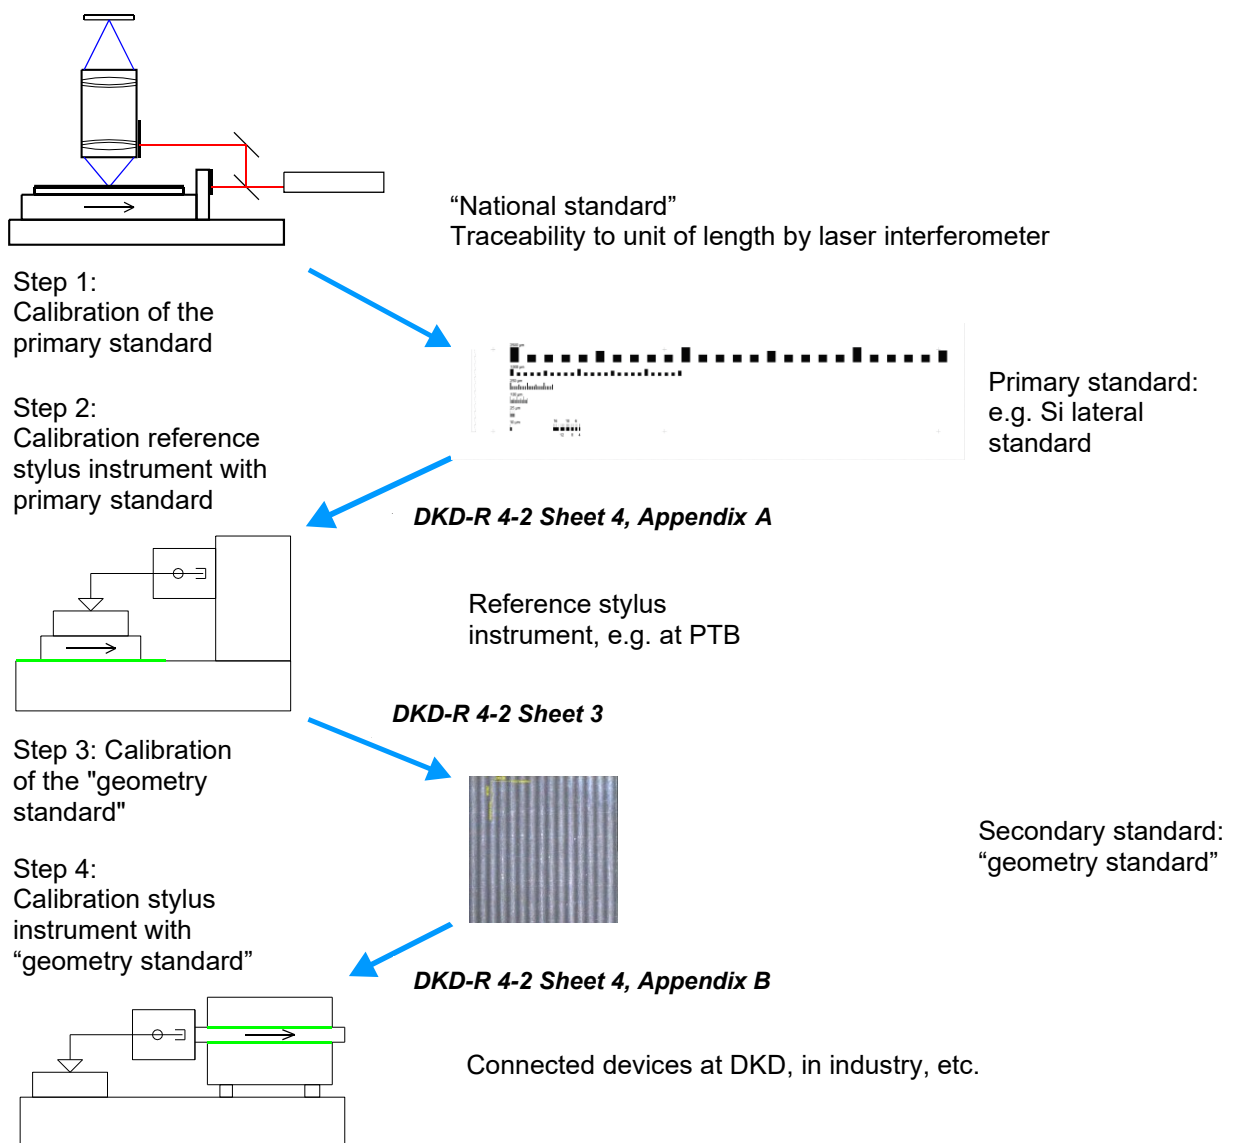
“National standard”
Traceability to unit of length by laser interferometer

Step 1:
Calibration of the primary standard

Primary standard:
e.g. Si lateral standard

Step 2:
Calibration reference stylus instrument with primary standard

DKD-R 4-2 Sheet 4, Appendix A

Reference stylus instrument, e.g. at PTB

DKD-R 4-2 Sheet 3

Step 3: Calibration of the "geometry standard"

Secondary standard:
“geometry standard”

Step 4:
Calibration stylus instrument with “geometry standard”

DKD-R 4-2 Sheet 4, Appendix B

Connected devices at DKD, in industry, etc.